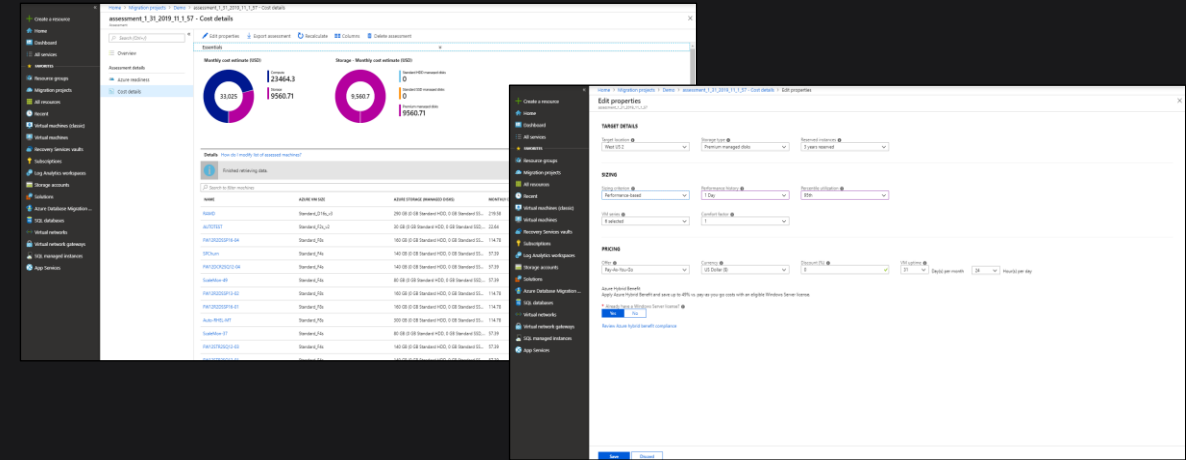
Create a resource
Home
Dashboard
All services
FAVORITES
Resource groups
Migration projects
All resources
Recent
Virtual machines (classic)
Virtual machines
Recovery Services vaults
Subscriptions
Log Analytics workspaces
Storage accounts
Solutions
Azure Database Migration...
SQL databases
Virtual networks
Virtual network gateways
SQL managed instances
App Services

Home > Migration projects > Demo > assessment_1_31_2019_11_1_57 - Cost details
assessment_1_31_2019_11_1_57 - Cost details
Assessment

Search (Ctrl+/)
Overview
Assessment details
Azure readiness
Cost details

Edit properties
Export assessment
Recalculate
Columns
Delete assessment

Essentials

Monthly cost estimate (USD)
33,025
Compute
23464.3
Storage
9560.71

Storage - Monthly cost estimate (USD)
9,560.7
Standard HDD managed disks
0
Standard SSD managed disks
0
Premium managed disks
9560.71

Details How do I modify list of assessed machines?
Finished retrieving data.
Search to filter machines

| NAME | AZURE VM SIZE | AZURE STORAGE (MANAGED DISKS) | MONTHLY |
|---|---|---|---|
| NiasIS | Standard_D14s_v3 | 290 GB (0 GB Standard HDD, 0 GB Standard SS... | 219.58 |
| AUTOTEST | Standard_E2s_v3 | 30 GB (0 GB Standard HDD, 0 GB Standard SS... | 22.64 |
| FW12R2DS2P16-64 | Standard_F8s | 160 GB (0 GB Standard HDD, 0 GB Standard SS... | 114.78 |
| SPOtum | Standard_F4s | 140 GB (0 GB Standard HDD, 0 GB Standard SS... | 37.39 |
| FW12R2DS2S12-04 | Standard_F4s | 140 GB (0 GB Standard HDD, 0 GB Standard SS... | 37.39 |
| SuiteMon-49 | Standard_F4s | 80 GB (0 GB Standard HDD, 0 GB Standard SS... | 37.39 |
| FW12R2DS2P12-02 | Standard_F8s | 160 GB (0 GB Standard HDD, 0 GB Standard SS... | 114.78 |
| FW12R2DS2P16-01 | Standard_F8s | 160 GB (0 GB Standard HDD, 0 GB Standard SS... | 114.78 |
| Auto-RHEL-NT | Standard_F4s | 160 GB (0 GB Standard HDD, 0 GB Standard SS... | 114.78 |
| SuiteMon-37 | Standard_F4s | 80 GB (0 GB Standard HDD, 0 GB Standard SS... | 37.39 |
| FW12R2DS2S12-03 | Standard_F4s | 140 GB (0 GB Standard HDD, 0 GB Standard SS... | 37.39 |

Create a resource
Home
Dashboard
All services
FAVORITES
Resource groups
Migration projects
All resources
Recent
Virtual machines (classic)
Virtual machines
Recovery Services vaults
Subscriptions
Log Analytics workspaces
Storage accounts
Solutions
Azure Database Migration...
SQL databases
Virtual networks
Virtual network gateways
SQL managed instances
App Services

Home > Migration projects > Demo > assessment_1_31_2019_11_1_57 - Cost details > Edit properties
Edit properties
assessment_1_31_2019_11_1_57

TARGET DETAILS
Target location
West US 2
Storage type
Premium managed disks
Reserved instances
3 years reserved

SIZING
Sizing criterion
Performance-based
Performance history
1 Day
Percentile utilization
95th
VM series
9 selected
Comfort factor
1

PRICING
Offer
Pay-As-You-Go
Currency
US Dollar ($)
Discount (%)
0
VM uptime
31 Day(s) per month 24 Hour(s) per day

Azure Hybrid Benefit
Apply Azure Hybrid Benefit and save up to 49% vs. pay-as-you-go costs with an eligible Windows Server license.
Already have a Windows Server license?
Yes No
Review Azure hybrid benefit compliance

Save Discard